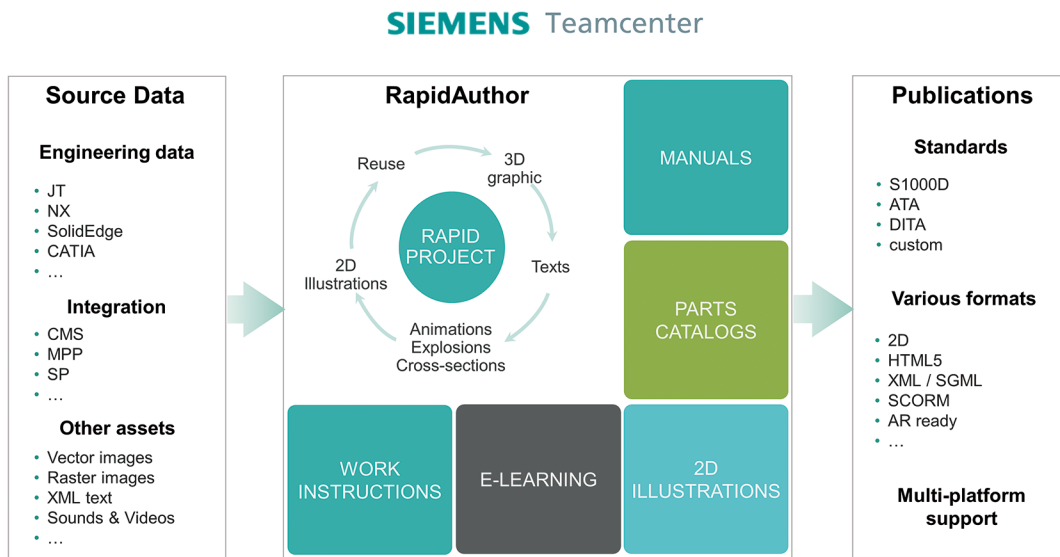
SIEMENS Teamcenter

Source Data

Engineering data

- JT
- NX
- SolidEdge
- CATIA
- …

Integration

- CMS
- MPP
- SP
- …

Other assets

- Vector images
- Raster images
- XML text
- Sounds & Videos
- …

RapidAuthor

Reuse

3D graphic

RAPID PROJECT

Texts

2D Illustrations

Animations
Explosions
Cross-sections

MANUALS

PARTS CATALOGS

WORK INSTRUCTIONS

E-LEARNING

2D ILLUSTRATIONS

Publications

Standards

- S1000D
- ATA
- DITA
- custom

Various formats

- 2D
- HTML5
- XML / SGML
- SCORM
- AR ready
- …

Multi-platform support